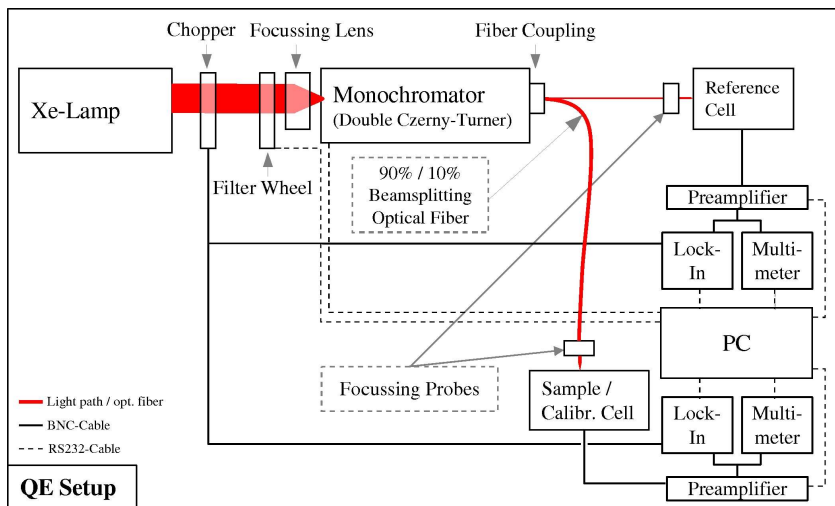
Chopper
Focussing Lens
Fiber Coupling
Xe-Lamp
Monochromator
(Double Czerny-Turner)
Reference Cell
Filter Wheel
90% / 10% Beamsplitting Optical Fiber
Preamplifier
Lock-In
Multi-meter
PC
Focussing Probes
Sample / Calibr. Cell
Lock-In
Multi-meter
Preamplifier
Light path / opt. fiber
BNC-Cable
RS232-Cable
QE Setup